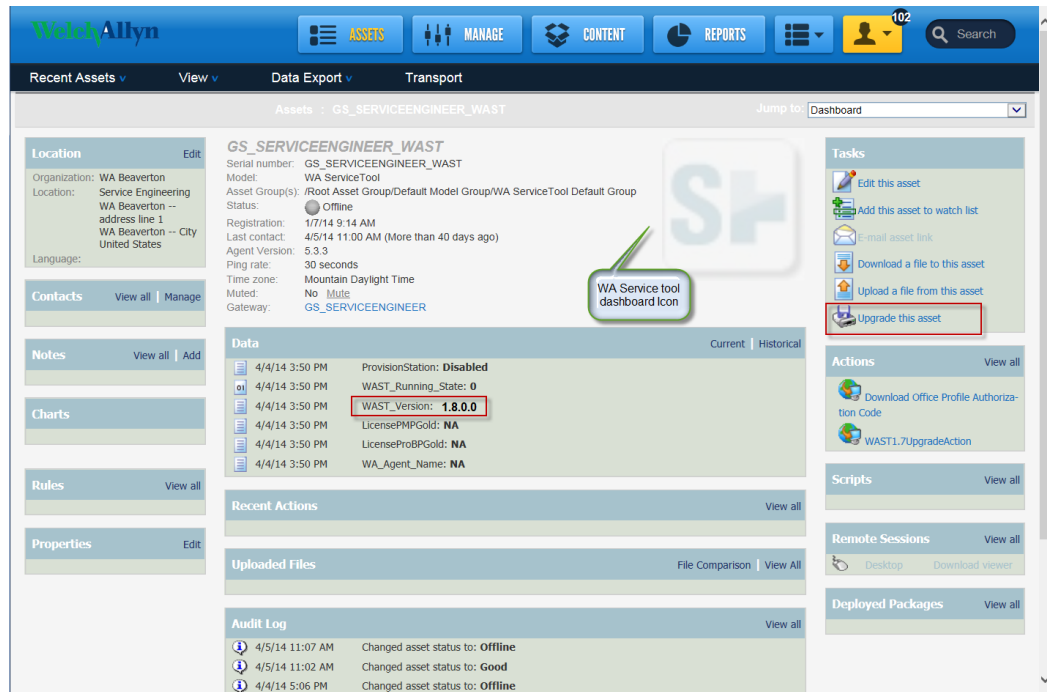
WelchAllyn

ASSETS MANAGE CONTENT REPORTS 102 Search

Recent Assets View Data Export Transport

Assets : GS_SERVICEENGINEER_WAST

Jump to: Dashboard

Location Edit
Organization: WA Beaverton
Location: Service Engineering WA Beaverton -- address line 1 WA Beaverton -- City United States
Language:

Contacts View all | Manage

Notes View all | Add

Charts

Rules View all

Properties Edit

GS_SERVICEENGINEER_WAST
Serial number: GS_SERVICEENGINEER_WAST
Model: WA ServiceTool
Asset Group(s): /Root Asset Group/Default Model Group/WA ServiceTool Default Group
Status: Offline
Registration: 1/7/14 9:14 AM
Last contact: 4/5/14 11:00 AM (More than 40 days ago)
Agent Version: 5.3.3
Ping rate: 30 seconds
Time zone: Mountain Daylight Time
Muted: No Mute
Gateway: GS_SERVICEENGINEER

WA Service tool dashboard Icon

Data Current | Historical

| | |
|---|---|
| 4/4/14 3:50 PM | ProvisionStation: **Disabled** |
| 4/4/14 3:50 PM | WAST_Running_State: **0** |
| 4/4/14 3:50 PM | WAST_Version: **1.8.0.0** |
| 4/4/14 3:50 PM | LicensePMPGold: **NA** |
| 4/4/14 3:50 PM | LicenseProBPGold: **NA** |
| 4/4/14 3:50 PM | WA_Agent_Name: **NA** |

Recent Actions View all

Uploaded Files File Comparison | View All

Audit Log View all

| | |
|---|---|
| 4/5/14 11:07 AM | Changed asset status to: **Offline** |
| 4/5/14 11:02 AM | Changed asset status to: **Good** |
| 4/4/14 5:06 PM | Changed asset status to: **Offline** |

Tasks
Edit this asset
Add this asset to watch list
E-mail asset link
Download a file to this asset
Upload a file from this asset
Upgrade this asset

Actions View all
Download Office Profile Authorization Code
WAST1.7UpgradeAction

Scripts View all

Remote Sessions View all
Desktop Download viewer

Deployed Packages View all